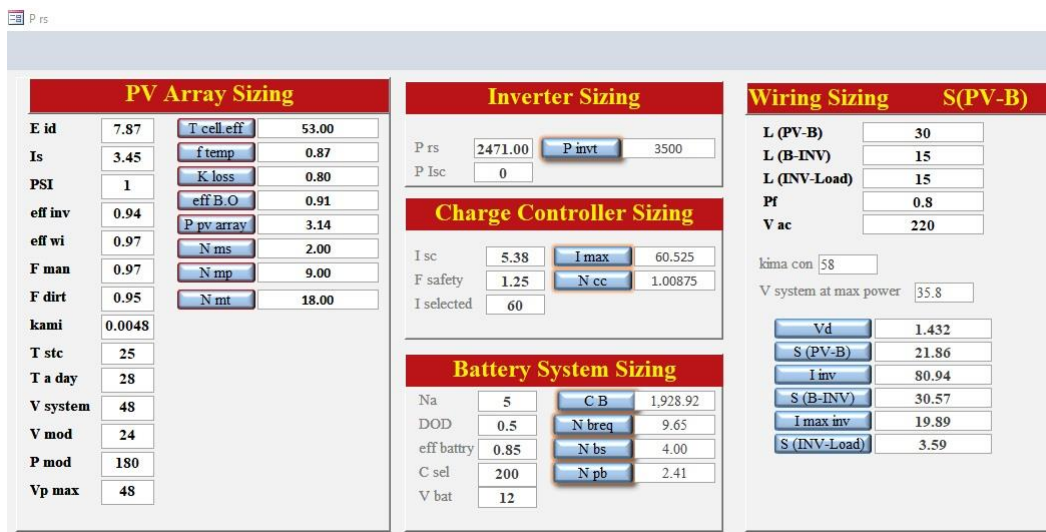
P rs

PV Array Sizing

| | | | |
|---|---|---|---|
| E id | 7.87 | T cell.eff | 53.00 |
| Is | 3.45 | f temp | 0.87 |
| PSI | 1 | K loss | 0.80 |
| eff inv | 0.94 | eff B.O | 0.91 |
| eff wi | 0.97 | P pv array | 3.14 |
| F man | 0.97 | N ms | 2.00 |
| F dirt | 0.95 | N mp | 9.00 |
| kami | 0.0048 | N mt | 18.00 |
| T stc | 25 | | |
| T a day | 28 | | |
| V system | 48 | | |
| V mod | 24 | | |
| P mod | 180 | | |
| Vp max | 48 | | |

Inverter Sizing

| | | | |
|---|---|---|---|
| P rs | 2471.00 | P invt | 3500 |
| P Isc | 0 | | |

Charge Controller Sizing

| | | | |
|---|---|---|---|
| I sc | 5.38 | I max | 60.525 |
| F safety | 1.25 | N cc | 1.00875 |
| I selected | 60 | | |

Battery System Sizing

| | | | |
|---|---|---|---|
| Na | 5 | C B | 1,928.92 |
| DOD | 0.5 | N breq | 9.65 |
| eff battry | 0.85 | N bs | 4.00 |
| C sel | 200 | N pb | 2.41 |
| V bat | 12 | | |

Wiring Sizing S(PV-B)

| | |
|---|---|
| L (PV-B) | 30 |
| L (B-INV) | 15 |
| L (INV-Load) | 15 |
| Pf | 0.8 |
| V ac | 220 |

kima con 58
V system at max power 35.8

| | |
|---|---|
| Vd | 1.432 |
| S (PV-B) | 21.86 |
| I inv | 80.94 |
| S (B-INV) | 30.57 |
| I max inv | 19.89 |
| S (INV-Load) | 3.59 |